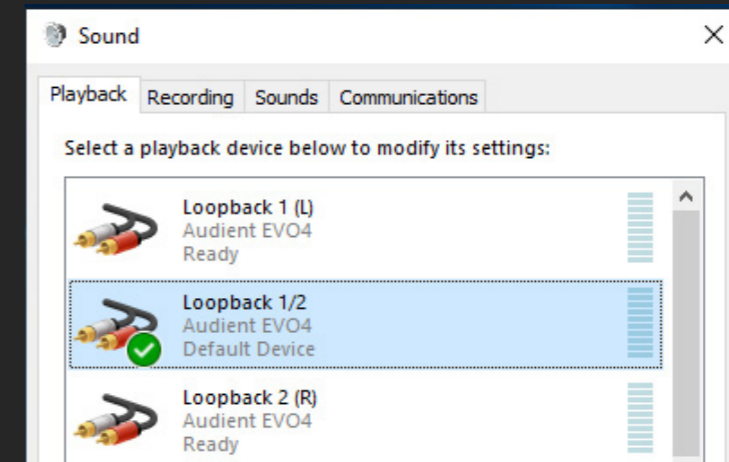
Sound

Playback Recording Sounds Communications

Select a playback device below to modify its settings:

Loopback 1 (L)
Audient EVO4
Ready

Loopback 1/2
Audient EVO4
Default Device

Loopback 2 (R)
Audient EVO4
Ready